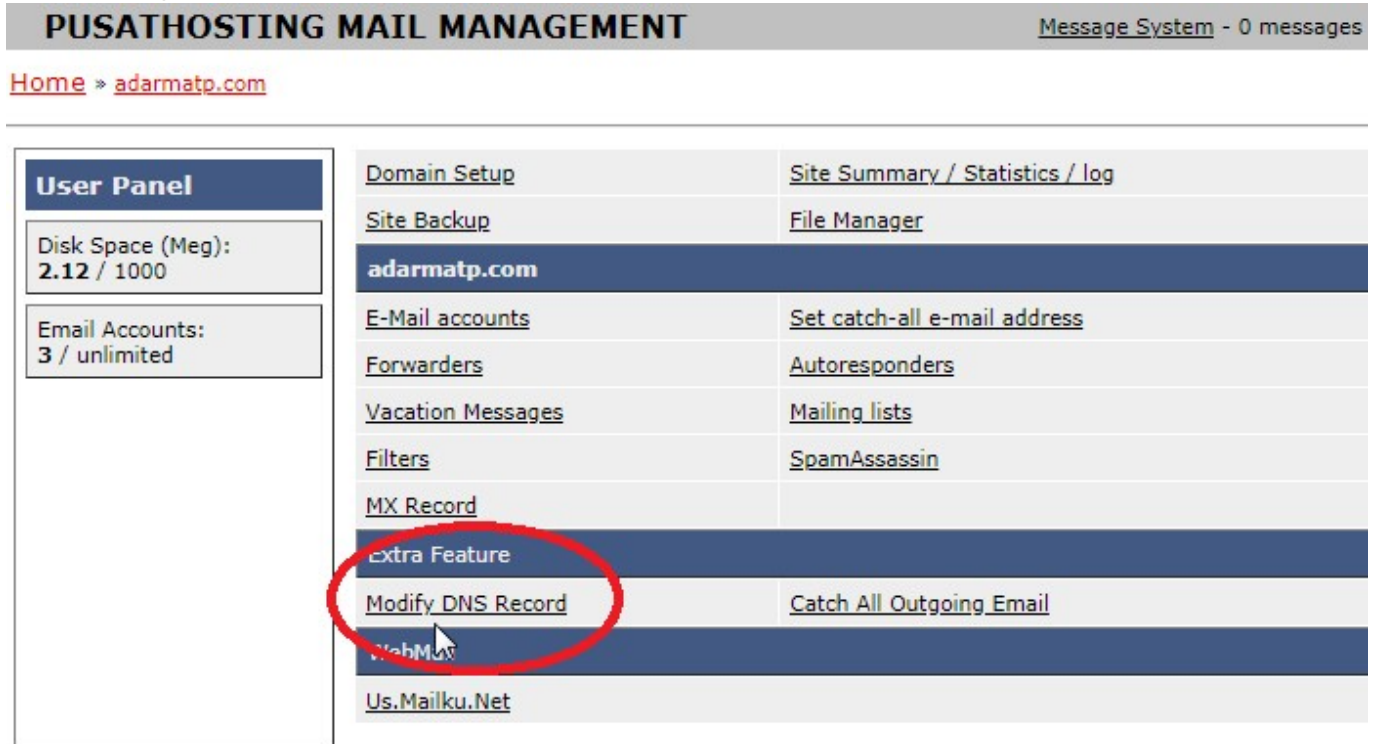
PUSATHOSTING MAIL MANAGEMENT

Message System - 0 messages

Home » adarmatp.com

User Panel

Disk Space (Meg):
2.12 / 1000

Email Accounts:
3 / unlimited

| | |
|---|---|
| Domain Setup | Site Summary / Statistics / log |
| Site Backup | File Manager |
| adarmatp.com | |
| E-Mail accounts | Set catch-all e-mail address |
| Forwarders | Autoresponders |
| Vacation Messages | Mailing lists |
| Filters | SpamAssassin |
| MX Record | |
| Extra Feature | |
| Modify DNS Record | Catch All Outgoing Email |
| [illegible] | |
| Us.Mailku.Net | |